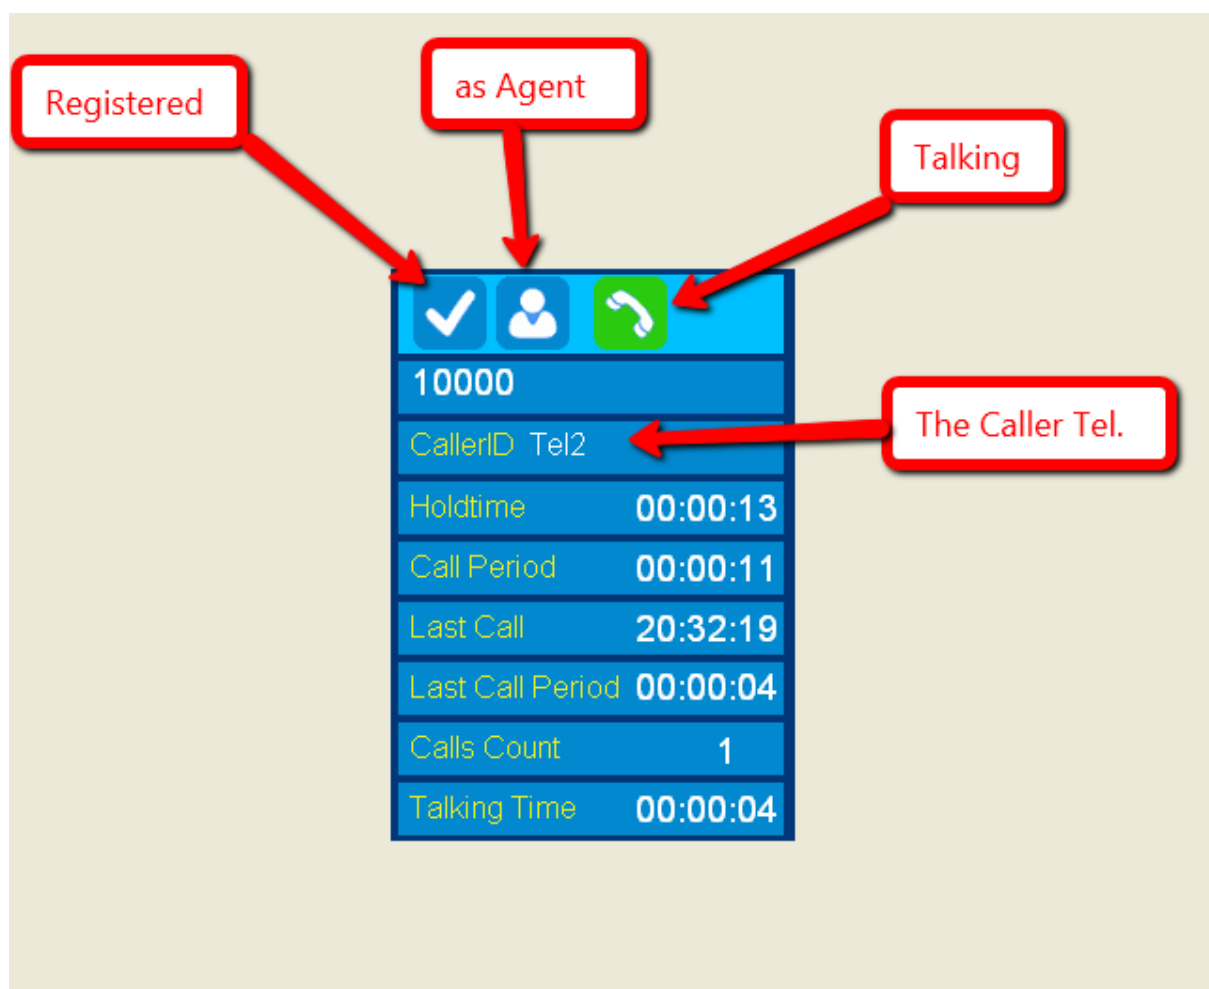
Registered

as Agent

Talking

10000

CallerID Tel2

The Caller Tel.

| | |
|---|---|
| Holdtime | 00:00:13 |
| Call Period | 00:00:11 |
| Last Call | 20:32:19 |
| Last Call Period | 00:00:04 |
| Calls Count | 1 |
| Talking Time | 00:00:04 |